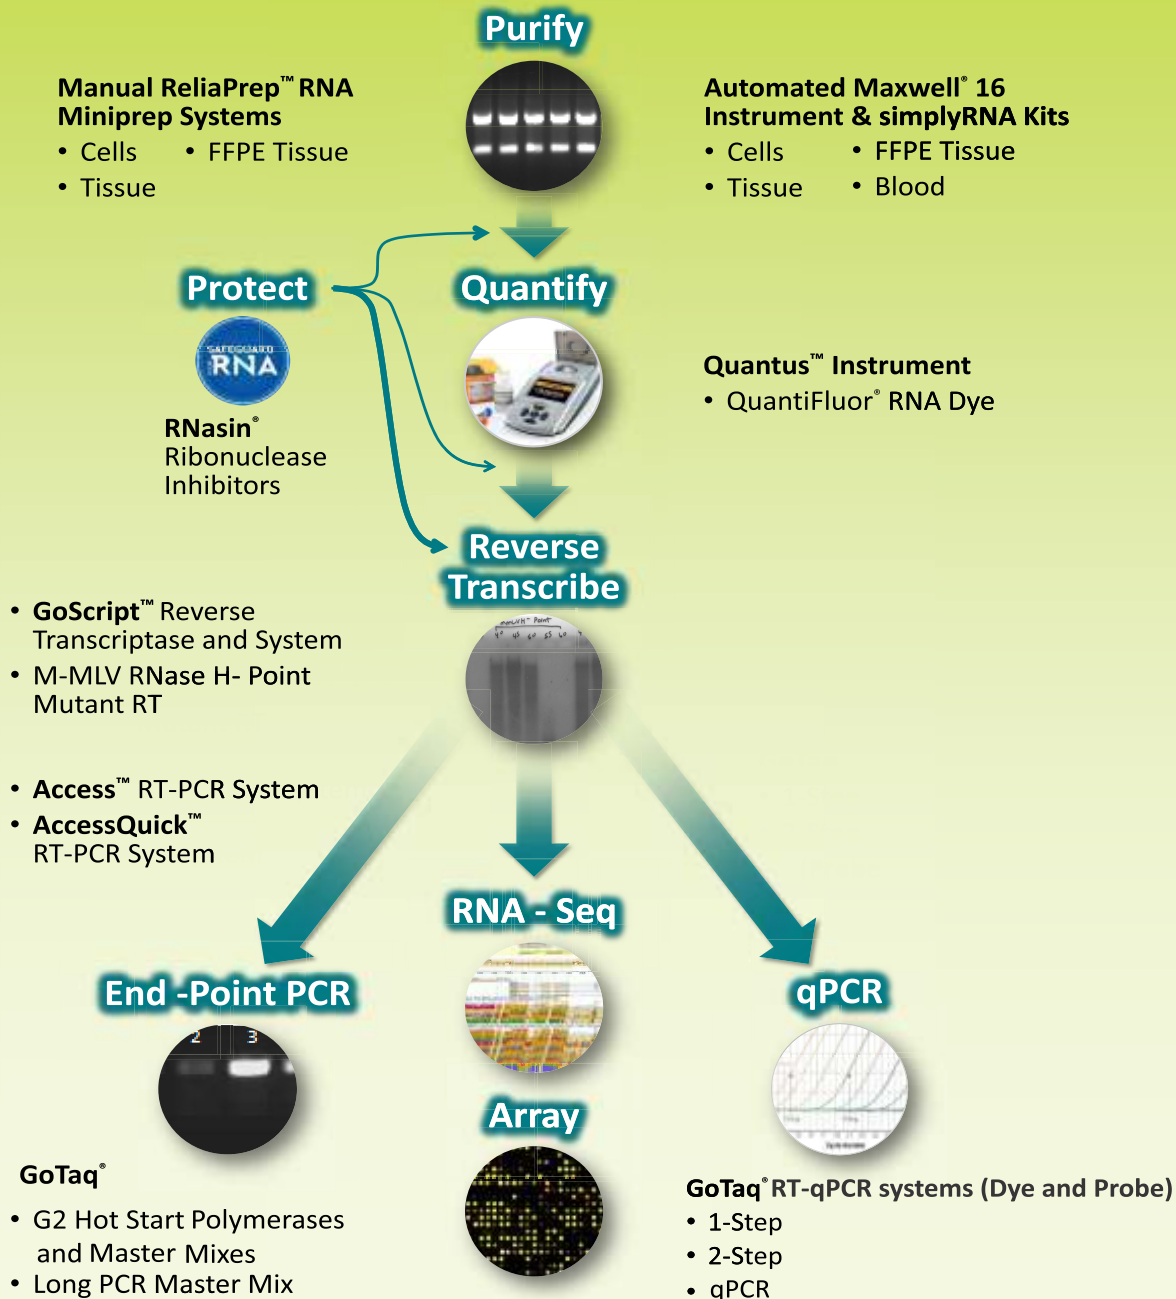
Purify

Manual ReliaPrep™ RNA Miniprep Systems
• Cells • FFPE Tissue
• Tissue

Automated Maxwell® 16 Instrument & simplyRNA Kits
• Cells • FFPE Tissue
• Tissue • Blood

Protect

SAFEGUARD RNA

RNasin® Ribonuclease Inhibitors

Quantify

Quantus™ Instrument
• QuantiFluor® RNA Dye

Reverse Transcribe

• GoScript™ Reverse Transcriptase and System
• M-MLV RNase H- Point Mutant RT

• Access™ RT-PCR System
• AccessQuick™ RT-PCR System

RNA - Seq

End -Point PCR

2 3

qPCR

Array

GoTaq®
• G2 Hot Start Polymerases and Master Mixes
• Long PCR Master Mix

GoTaq® RT-qPCR systems (Dye and Probe)
• 1-Step
• 2-Step
• qPCR